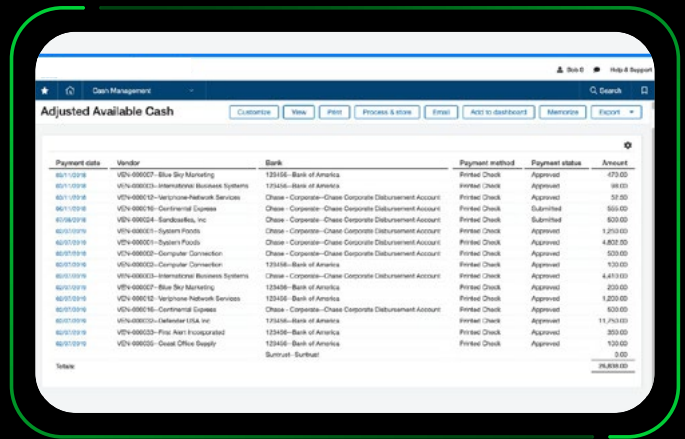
Bob 0 Help & Support

Cash Management Search

Adjusted Available Cash

Customize View Print Process & store Email Add to dashboard Memorize Export

| Payment date | Vendor | Bank | Payment method | Payment status | Amount |
|---|---|---|---|---|---|
| 02/11/2018 | VEN-000007--Blue Sky Marketing | 123456--Bank of America | Printed Check | Approved | 470.00 |
| 02/11/2018 | VEN-000003--International Business Systems | 123456--Bank of America | Printed Check | Approved | 98.00 |
| 02/11/2018 | VEN-000012--Veriphone-Network Services | Chase - Corporate--Chase Corporate Disbursement Account | Printed Check | Approved | 52.50 |
| 02/11/2018 | VEN-000016--Continental Express | Chase - Corporate--Chase Corporate Disbursement Account | Printed Check | Submitted | 555.00 |
| 02/08/2018 | VEN-000024--Sandcastles, Inc | Chase - Corporate--Chase Corporate Disbursement Account | Printed Check | Submitted | 500.00 |
| 02/07/2018 | VEN-000001--System Foods | Chase - Corporate--Chase Corporate Disbursement Account | Printed Check | Approved | 1,250.00 |
| 02/07/2018 | VEN-000001--System Foods | Chase - Corporate--Chase Corporate Disbursement Account | Printed Check | Approved | 4,802.50 |
| 02/07/2018 | VEN-000002--Computer Connection | Chase - Corporate--Chase Corporate Disbursement Account | Printed Check | Approved | 500.00 |
| 02/07/2018 | VEN-000002--Computer Connection | 123456--Bank of America | Printed Check | Approved | 130.00 |
| 02/07/2018 | VEN-000003--International Business Systems | Chase - Corporate--Chase Corporate Disbursement Account | Printed Check | Approved | 4,413.00 |
| 02/07/2018 | VEN-000007--Blue Sky Marketing | 123456--Bank of America | Printed Check | Approved | 200.00 |
| 02/07/2018 | VEN-000012--Veriphone-Network Services | 123456--Bank of America | Printed Check | Approved | 1,200.00 |
| 02/07/2018 | VEN-000016--Continental Express | Chase - Corporate--Chase Corporate Disbursement Account | Printed Check | Approved | 500.00 |
| 02/07/2018 | VEN-000021--Defender USA Inc | 123456--Bank of America | Printed Check | Approved | 11,750.00 |
| 02/07/2018 | VEN-000023--First Alert Incorporated | 123456--Bank of America | Printed Check | Approved | 350.00 |
| 02/07/2018 | VEN-000026--Coast Office Supply | 123456--Bank of America | Printed Check | Approved | 100.00 |
| | | Suntrust--Suntrust | | | 0.00 |
| Totals | | | | | 26,806.00 |